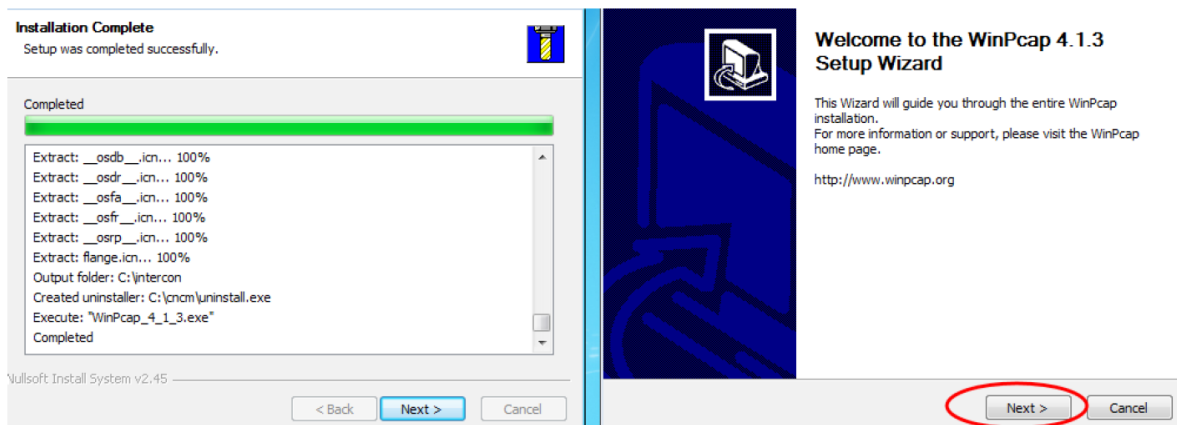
Installation Complete
Setup was completed successfully.

Completed

Extract: __osdb__.icn... 100%
Extract: __osdr__.icn... 100%
Extract: __osfa__.icn... 100%
Extract: __osfr__.icn... 100%
Extract: __osrp__.icn... 100%
Extract: flange.icn... 100%
Output folder: C:\intercon
Created uninstaller: C:\cncm\uninstall.exe
Execute: "WinPcap_4_1_3.exe"
Completed

Nullsoft Install System v2.45

< Back Next > Cancel

Welcome to the WinPcap 4.1.3 Setup Wizard

This Wizard will guide you through the entire WinPcap installation.
For more information or support, please visit the WinPcap home page.

http://www.winpcap.org

Next > Cancel